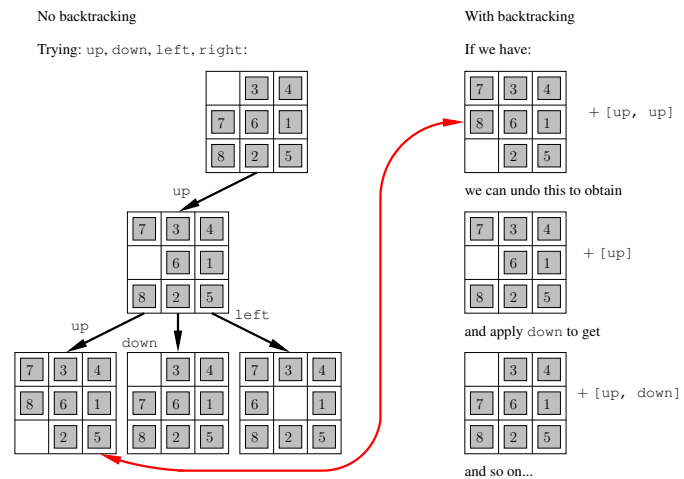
No backtracking

Trying: up, down, left, right:

| | 3 | 4 |
|---|---|---|
| 7 | 6 | 1 |
| 8 | 2 | 5 |

up

| 7 | 3 | 4 |
|---|---|---|
| | 6 | 1 |
| 8 | 2 | 5 |

up

| 7 | 3 | 4 |
|---|---|---|
| 8 | 6 | 1 |
| | 2 | 5 |

down

| | 3 | 4 |
|---|---|---|
| 7 | 6 | 1 |
| 8 | 2 | 5 |

left

| 7 | 3 | 4 |
|---|---|---|
| 6 | | 1 |
| 8 | 2 | 5 |

With backtracking

If we have:

| 7 | 3 | 4 |
|---|---|---|
| 8 | 6 | 1 |
| | 2 | 5 |

+ [up, up]

we can undo this to obtain

| 7 | 3 | 4 |
|---|---|---|
| | 6 | 1 |
| 8 | 2 | 5 |

+ [up]

and apply down to get

| | 3 | 4 |
|---|---|---|
| 7 | 6 | 1 |
| 8 | 2 | 5 |

+ [up, down]

and so on...